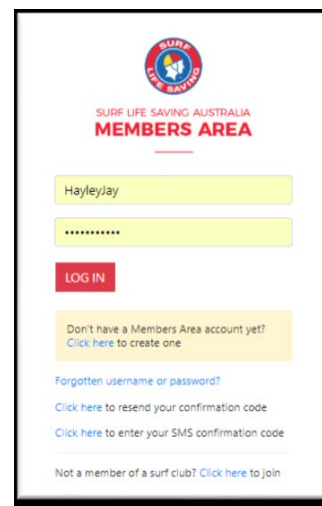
SURF LIFE SAVING

SURF LIFE SAVING AUSTRALIA
MEMBERS AREA

HayleyJay

•••••••••••

LOG IN

Don't have a Members Area account yet? Click here to create one

Forgotten username or password?

Click here to resend your confirmation code

Click here to enter your SMS confirmation code

Not a member of a surf club? Click here to join